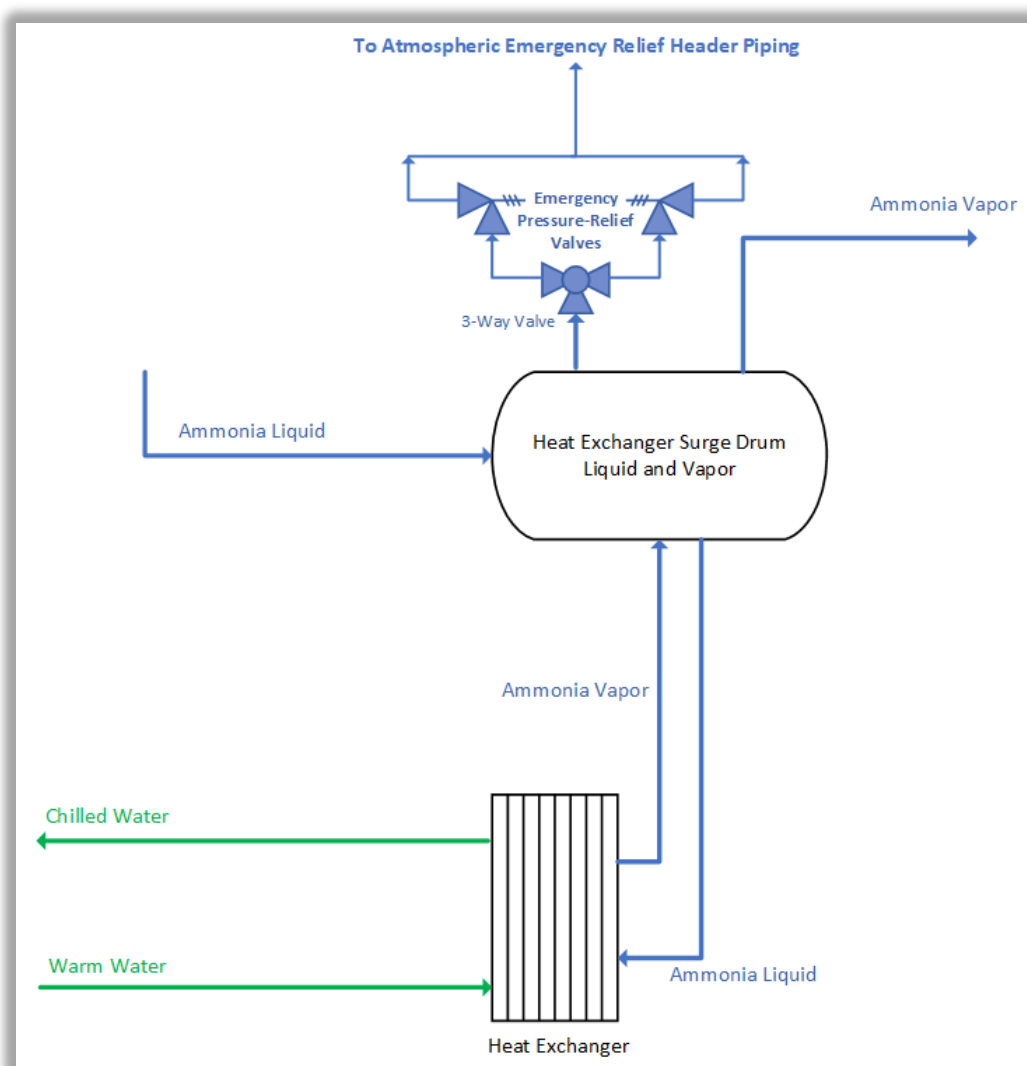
To Atmospheric Emergency Relief Header Piping

Emergency Pressure-Relief Valves

Ammonia Vapor

3-Way Valve

Ammonia Liquid

Heat Exchanger Surge Drum Liquid and Vapor

Ammonia Vapor

Chilled Water

Warm Water

Ammonia Liquid

Heat Exchanger